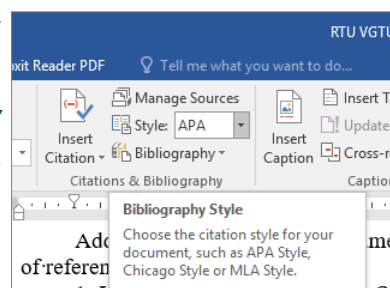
RTU VGTU

xit Reader PDF

Tell me what you want to do...

Manage Sources

Insert Citation

Style: APA

Bibliography

Citations & Bibliography

Insert Caption

Insert T

Update

Cross-r

Captio

Bibliography Style

Choose the citation style for your document, such as APA Style, Chicago Style or MLA Style.

Ado

of referen

me